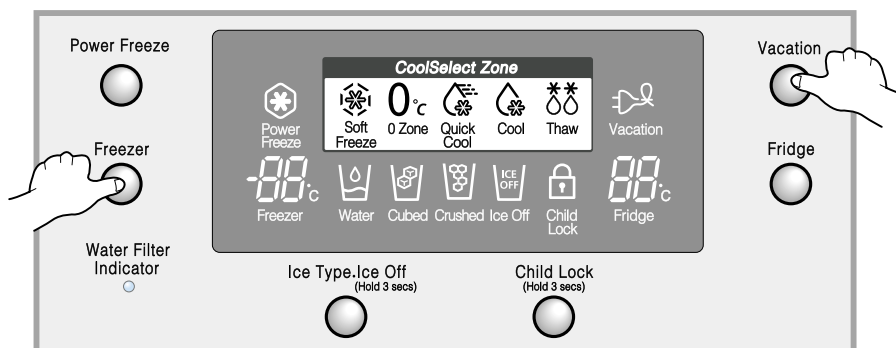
Power Freeze

Freezer

Water Filter Indicator

CoolSelect Zone

Power Freeze

Soft Freeze

0°c

0 Zone

Quick Cool

Cool

Thaw

Vacation

-88°c

Freezer

Water

Cubed

Crushed

ICE OFF

Ice Off

Child Lock

88°c

Fridge

Ice Type.Ice Off
(Hold 3 secs)

Child Lock
(Hold 3 secs)

Vacation

Fridge